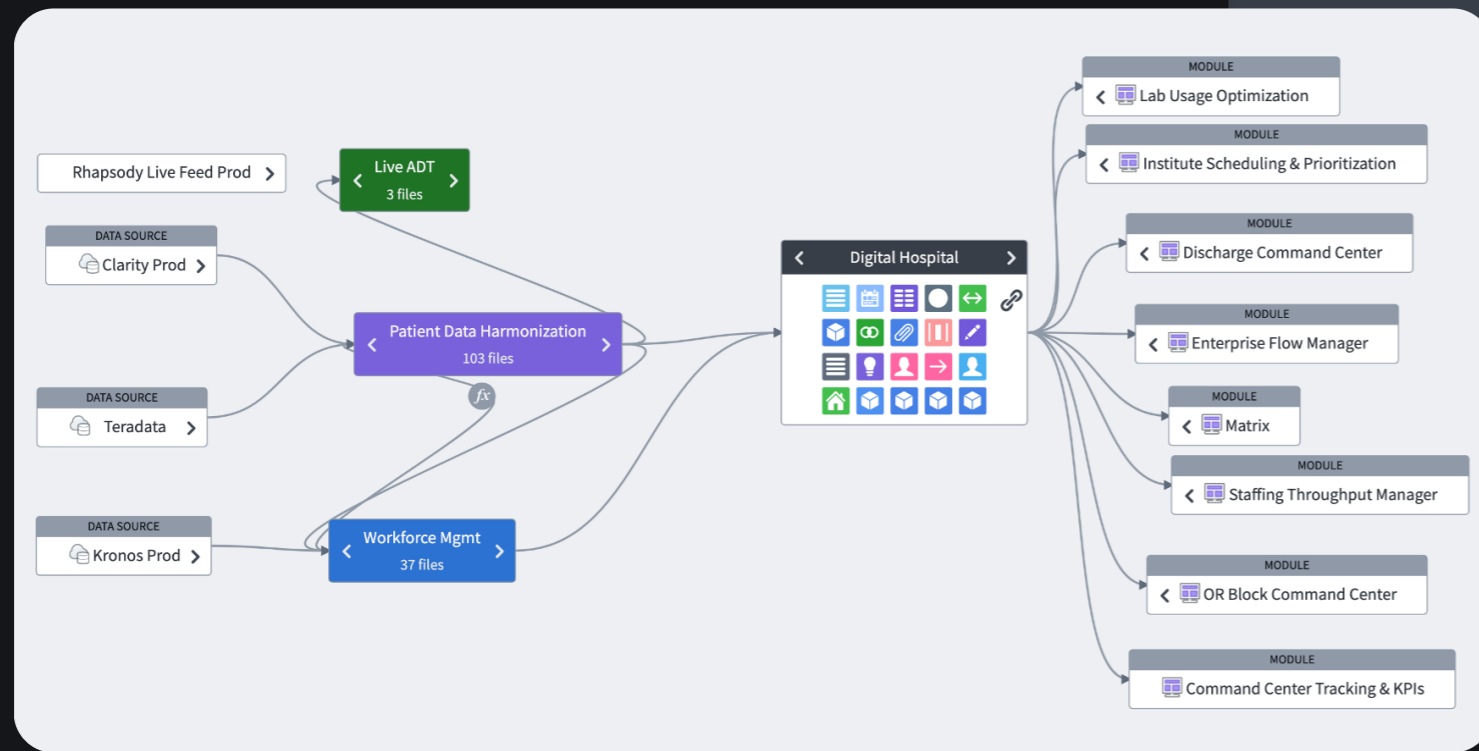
Rhapsody Live Feed Prod

Live ADT
3 files

DATA SOURCE
Clarity Prod

DATA SOURCE
Teradata

DATA SOURCE
Kronos Prod

Patient Data Harmonization
103 files

$fx$

Workforce Mgmt
37 files

Digital Hospital

MODULE
Lab Usage Optimization

MODULE
Institute Scheduling & Prioritization

MODULE
Discharge Command Center

MODULE
Enterprise Flow Manager

MODULE
Matrix

MODULE
Staffing Throughput Manager

MODULE
OR Block Command Center

MODULE
Command Center Tracking & KPIs